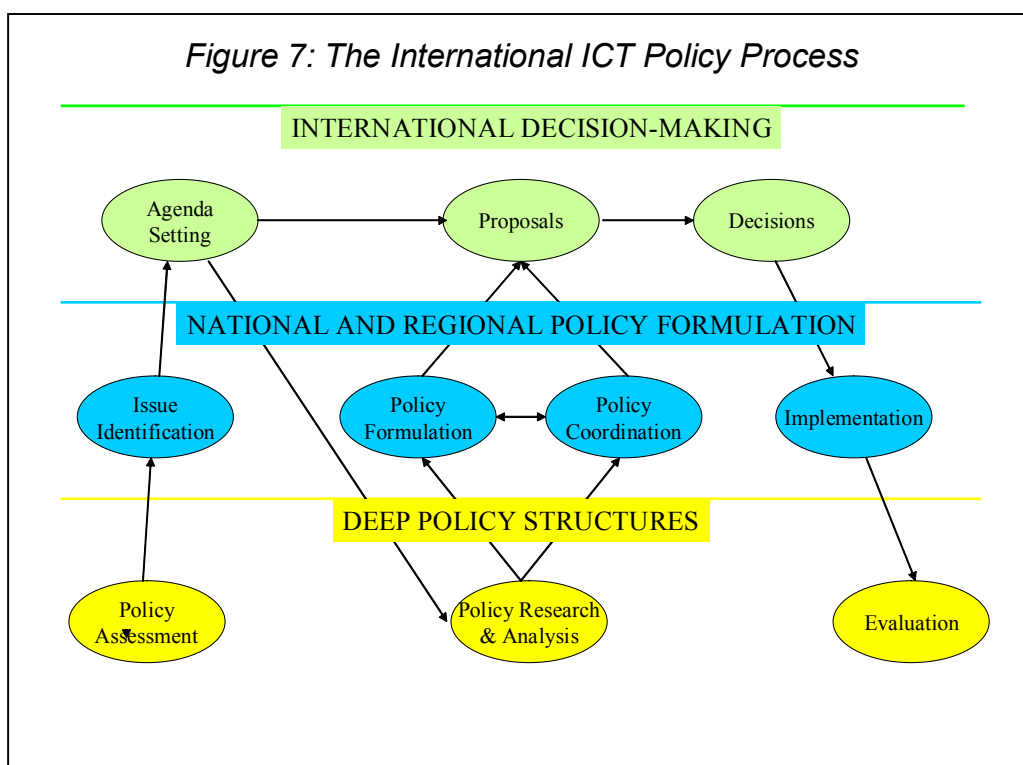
Figure 7: The International ICT Policy Process

INTERNATIONAL DECISION-MAKING

Agenda Setting

Proposals

Decisions

NATIONAL AND REGIONAL POLICY FORMULATION

Issue Identification

Policy Formulation

Policy Coordination

Implementation

DEEP POLICY STRUCTURES

Policy Assessment

Policy Research & Analysis

Evaluation